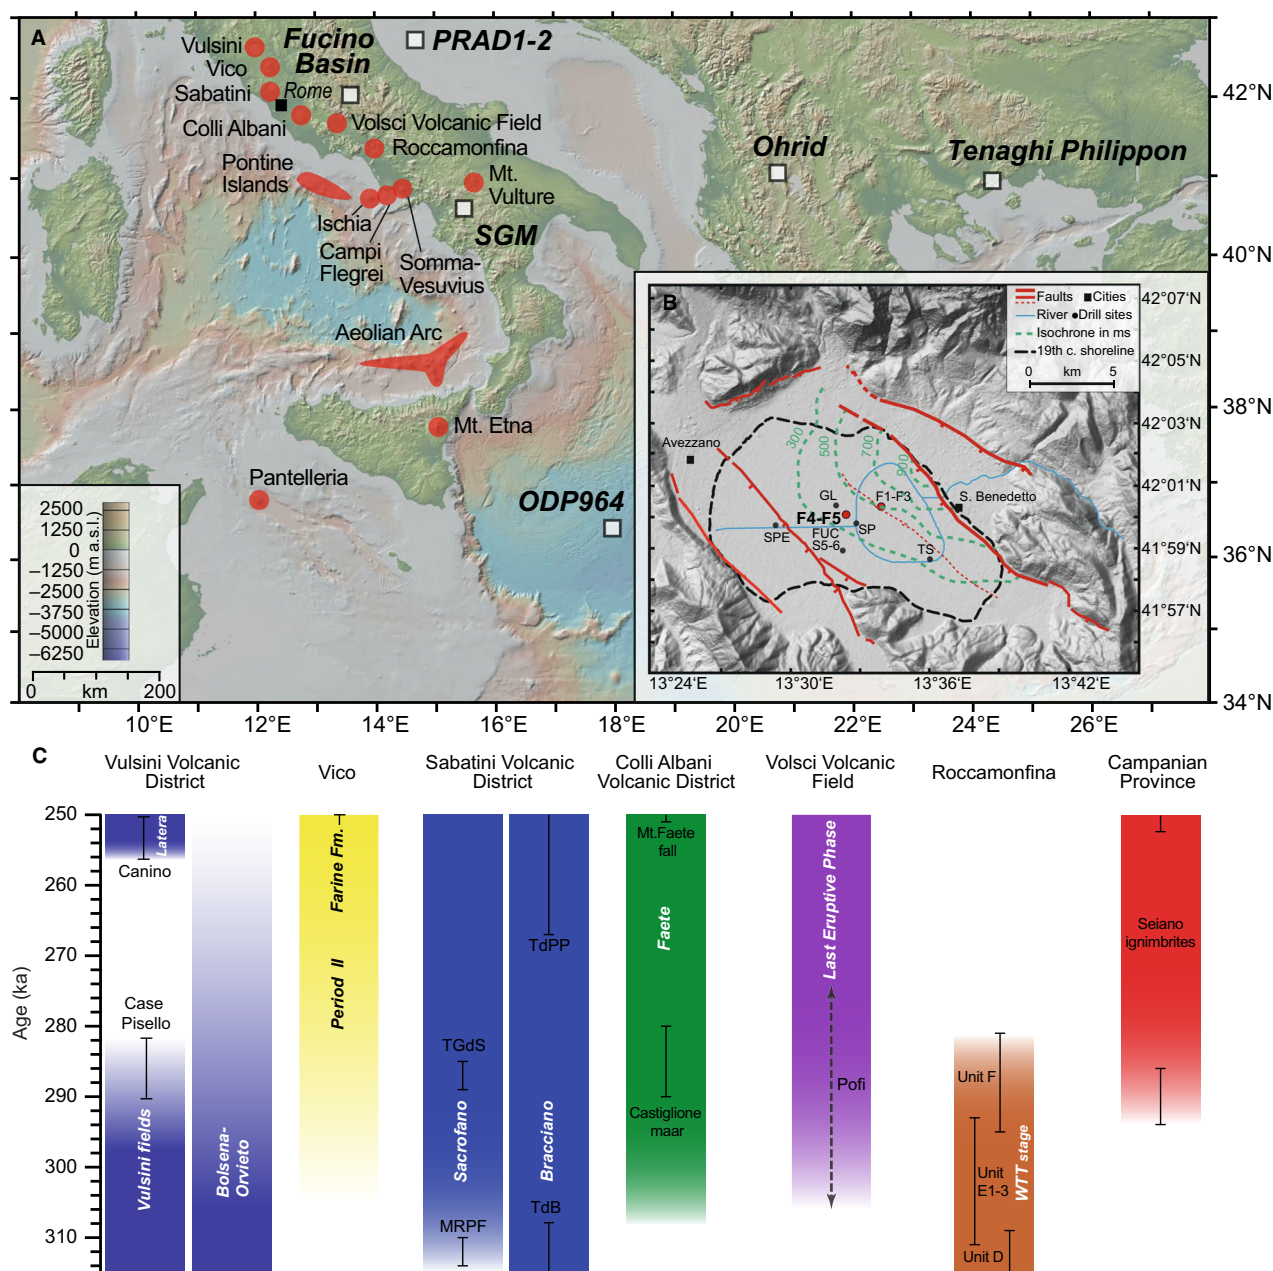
A

Vulsini
Vico
Sabatini
Rome
Colli Albani
Fucino Basin
PRAD1-2
Volsci Volcanic Field
Roccamonfina
Pontine Islands
Ischia
Campi Flegrei
Somma-Vesuvius
Mt. Vulture
SGM
Ohrid
Tenaghi Philippon
Aeolian Arc
Mt. Etna
Pantelleria
ODP964

2500
1250
0
−1250
−2500
−3750
−5000
−6250
Elevation (m a.s.l.)
0 km 200

42°N
40°N
38°N
36°N
34°N
10°E 12°E 14°E 16°E 18°E 20°E 22°E 24°E 26°E

B

Faults ■Cities
River ●Drill sites
Isochrone in ms
19th c. shoreline
0 km 5

42°07'N
42°05'N
42°03'N
42°01'N
41°59'N
41°57'N

Avezzano
300
500
700
900
GL
F1-F3
S. Benedetto
F4-F5
SP
SPE
FUC
S5-6
TS

13°24'E 13°30'E 13°36'E 13°42'E

C

Vulsini Volcanic District
Vico
Sabatini Volcanic District
Colli Albani Volcanic District
Volsci Volcanic Field
Roccamonfina
Campanian Province

Age (ka)
250
260
270
280
290
300
310

Latera
Canino
Case Pisello
Vulsini fields
Bolsena-Orvieto
Farine Fm.
Period II
TdPP
TGdS
Sacrofano
Bracciano
MRPF
TdB
Mt.Faete fall
Faete
Castiglione maar
Last Eruptive Phase
Pofi
Unit F
Unit E1-3
WTT stage
Unit D
Seiano ignimbrites